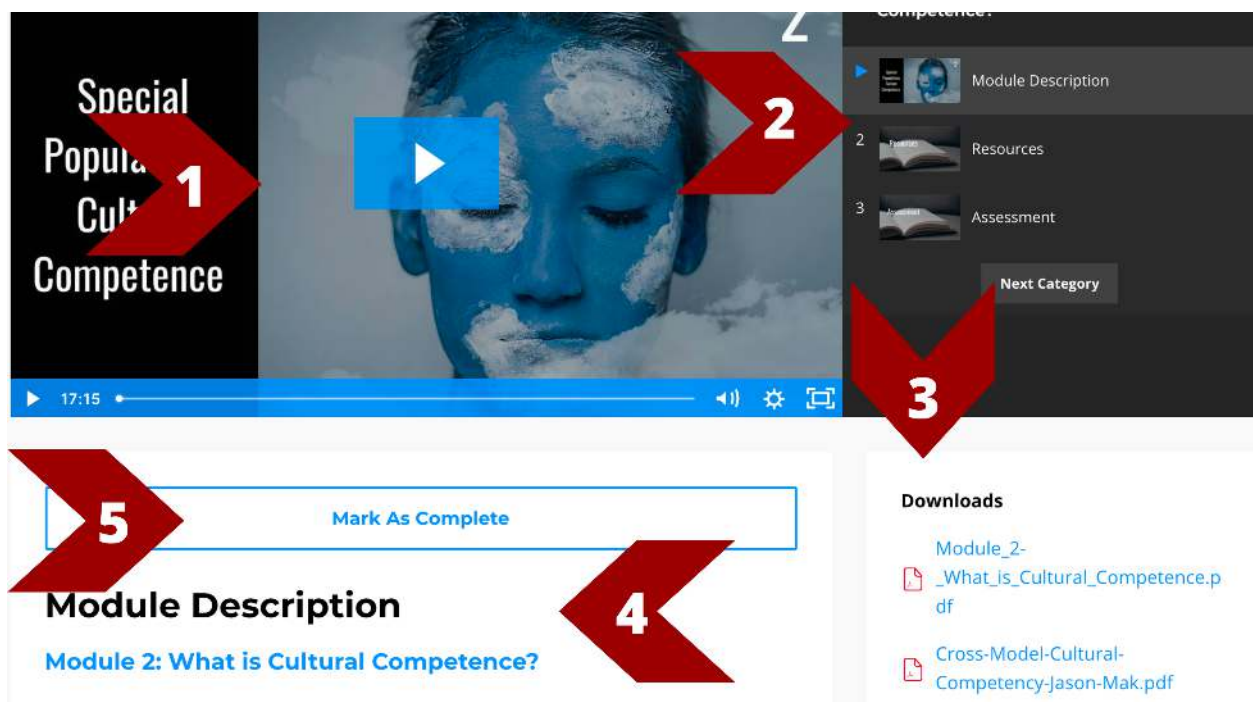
Special Popula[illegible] Cul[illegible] Competence

1

2

Competence?

Module Description

2 Resources

3 Assessment

Next Category

17:15

3

5

Mark As Complete

Module Description

4

Module 2: What is Cultural Competence?

Downloads

Module_2-_What_is_Cultural_Competence.pdf

Cross-Model-Cultural-Competency-Jason-Mak.pdf